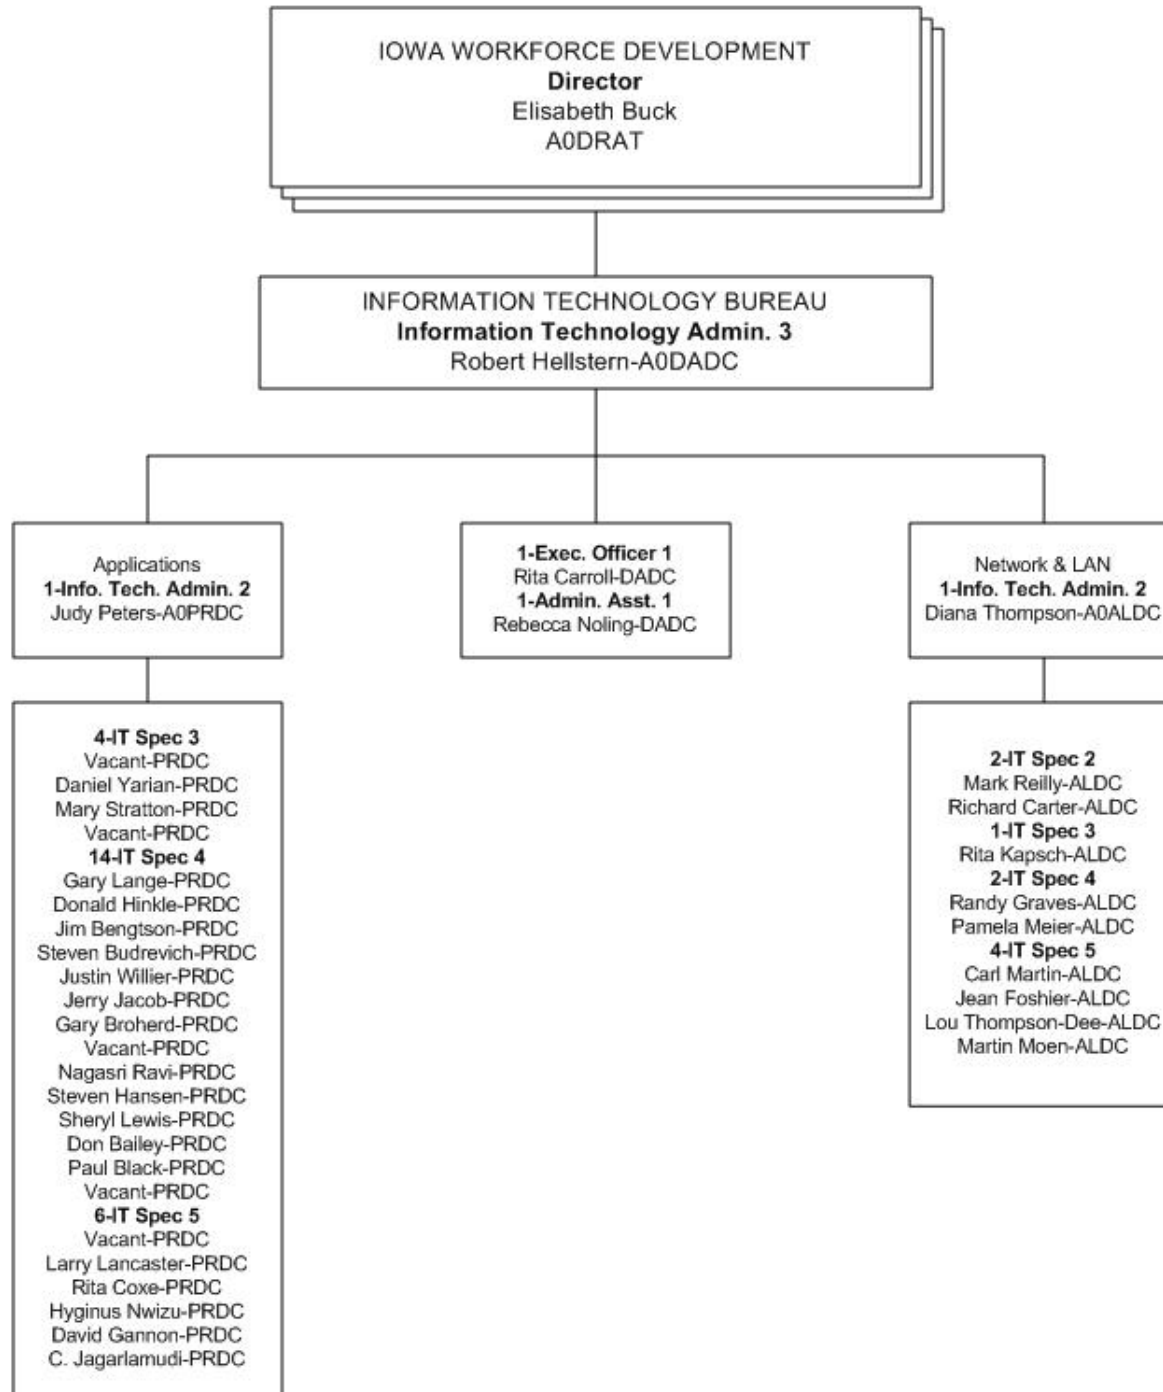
IOWA WORKFORCE DEVELOPMENT
Director
Elisabeth Buck
A0DRAT

INFORMATION TECHNOLOGY BUREAU
Information Technology Admin. 3
Robert Hellstern-A0DADC

Applications
1-Info. Tech. Admin. 2
Judy Peters-A0PRDC

1-Exec. Officer 1
Rita Carroll-DADC
1-Admin. Asst. 1
Rebecca Noling-DADC

Network & LAN
1-Info. Tech. Admin. 2
Diana Thompson-A0ALDC

4-IT Spec 3
Vacant-PRDC
Daniel Yarian-PRDC
Mary Stratton-PRDC
Vacant-PRDC
14-IT Spec 4
Gary Lange-PRDC
Donald Hinkle-PRDC
Jim Bengtson-PRDC
Steven Budrevich-PRDC
Justin Willier-PRDC
Jerry Jacob-PRDC
Gary Broherd-PRDC
Vacant-PRDC
Nagasri Ravi-PRDC
Steven Hansen-PRDC
Sheryl Lewis-PRDC
Don Bailey-PRDC
Paul Black-PRDC
Vacant-PRDC
6-IT Spec 5
Vacant-PRDC
Larry Lancaster-PRDC
Rita Coxe-PRDC
Hyginus Nwizu-PRDC
David Gannon-PRDC
C. Jagarlamudi-PRDC

2-IT Spec 2
Mark Reilly-ALDC
Richard Carter-ALDC
1-IT Spec 3
Rita Kapsch-ALDC
2-IT Spec 4
Randy Graves-ALDC
Pamela Meier-ALDC
4-IT Spec 5
Carl Martin-ALDC
Jean Foshier-ALDC
Lou Thompson-Dee-ALDC
Martin Moen-ALDC